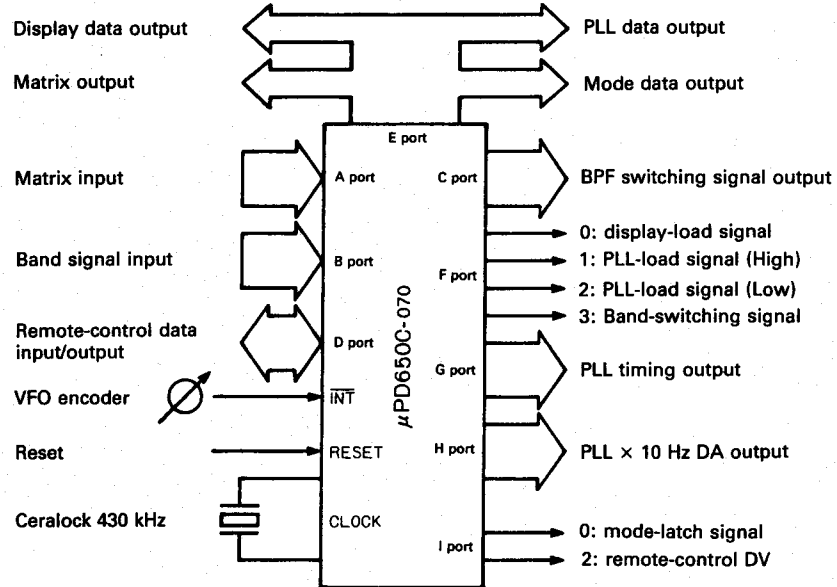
Display data output

PLL data output

Matrix output

Mode data output

E port

Matrix input

A port

C port

BPF switching signal output

0: display-load signal

Band signal input

B port

F port

1: PLL-load signal (High)

2: PLL-load signal (Low)

3: Band-switching signal

Remote-control data input/output

D port

$\mu$PD650C-070

G port

PLL timing output

VFO encoder

$\overline{INT}$

Reset

RESET

H port

PLL × 10 Hz DA output

Ceralock 430 kHz

CLOCK

I port

0: mode-latch signal

2: remote-control DV